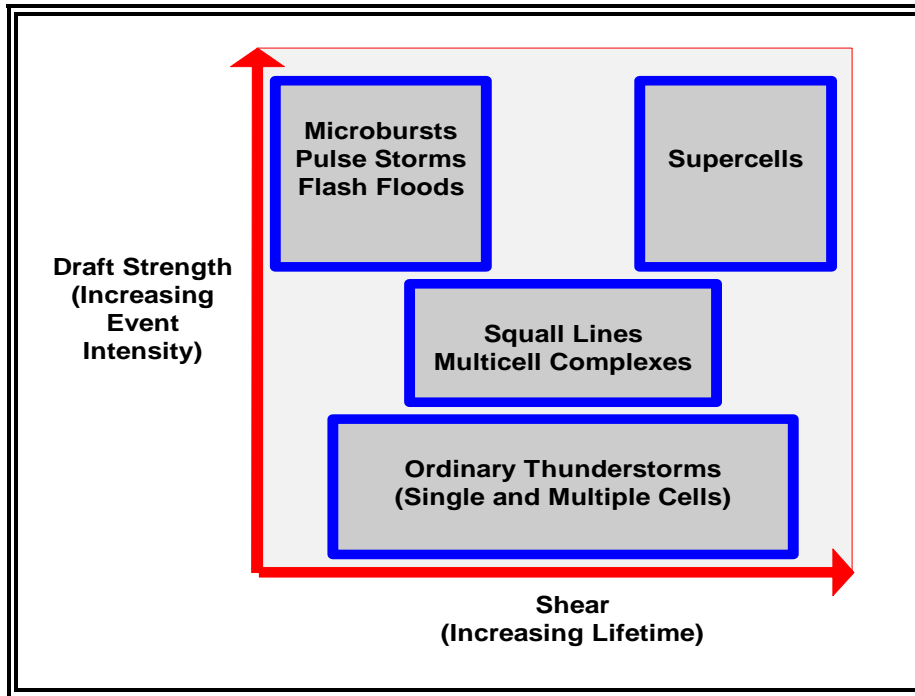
Microbursts
Pulse Storms
Flash Floods

Supercells

Draft Strength
(Increasing
Event
Intensity)

Squall Lines
Multicell Complexes

Ordinary Thunderstorms
(Single and Multiple Cells)

Shear
(Increasing Lifetime)